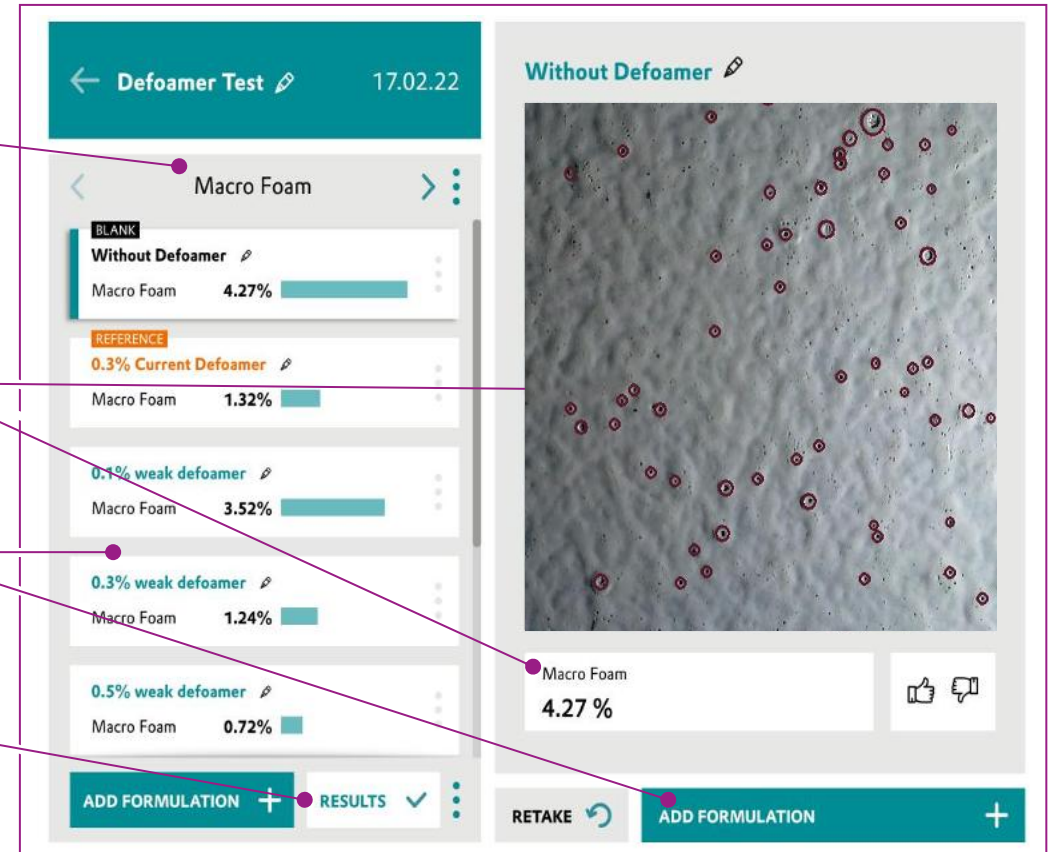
Defoamer Test 17.02.22

Macro Foam

BLANK
Without Defoamer
Macro Foam 4.27%

REFERENCE
0.3% Current Defoamer
Macro Foam 1.32%

0.1% weak defoamer
Macro Foam 3.52%

0.3% weak defoamer
Macro Foam 1.24%

0.5% weak defoamer
Macro Foam 0.72%

ADD FORMULATION
RESULTS

Without Defoamer

Macro Foam
4.27 %

RETAKE
ADD FORMULATION